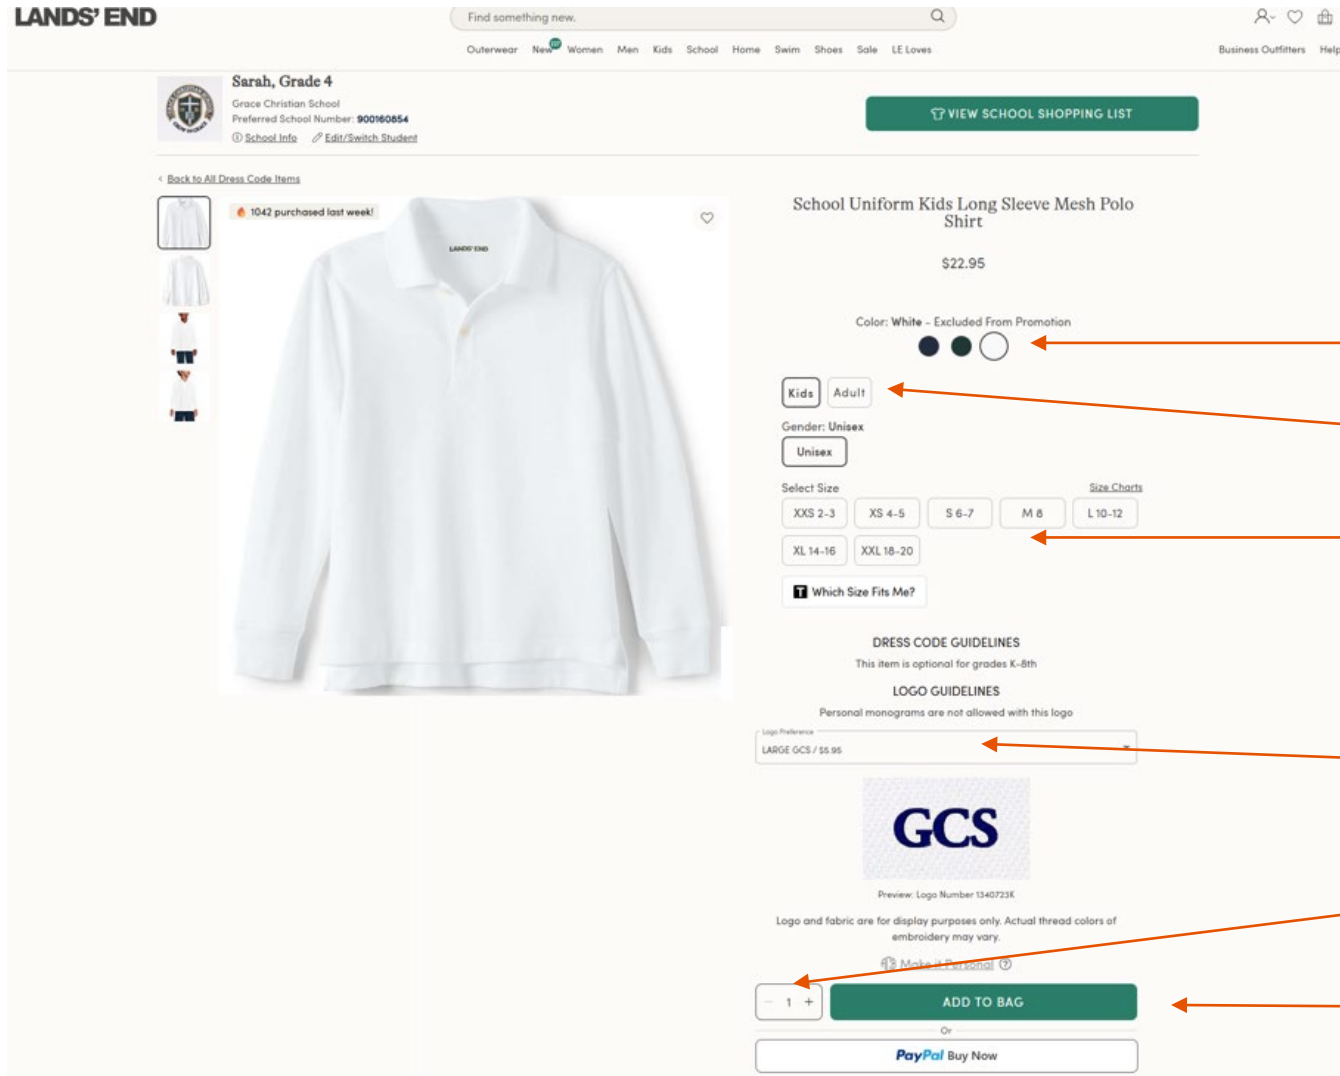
LANDS' END

Find something new.

Outerwear New Women Men Kids School Home Swim Shoes Sale LE Loves

Business Outfitters Help

Sarah, Grade 4
Grace Christian School
Preferred School Number: 900160854
School Info Edit/Switch Student

VIEW SCHOOL SHOPPING LIST

< Back to All Dress Code Items

1042 purchased last week!

LANDS' END

School Uniform Kids Long Sleeve Mesh Polo Shirt

$22.95

Color: White - Excluded From Promotion

Kids Adult

Gender: Unisex

Unisex

Select Size Size Charts

XXS 2-3 XS 4-5 S 6-7 M 8 L 10-12

XL 14-16 XXL 18-20

Which Size Fits Me?

DRESS CODE GUIDELINES

This item is optional for grades K-8th

LOGO GUIDELINES

Personal monograms are not allowed with this logo

Logo Preference
LARGE GCS / $5.95

GCS

Preview: Logo Number 1340723K

Logo and fabric are for display purposes only. Actual thread colors of embroidery may vary.

Make it Personal

- 1 +

ADD TO BAG

Or

PayPal Buy Now